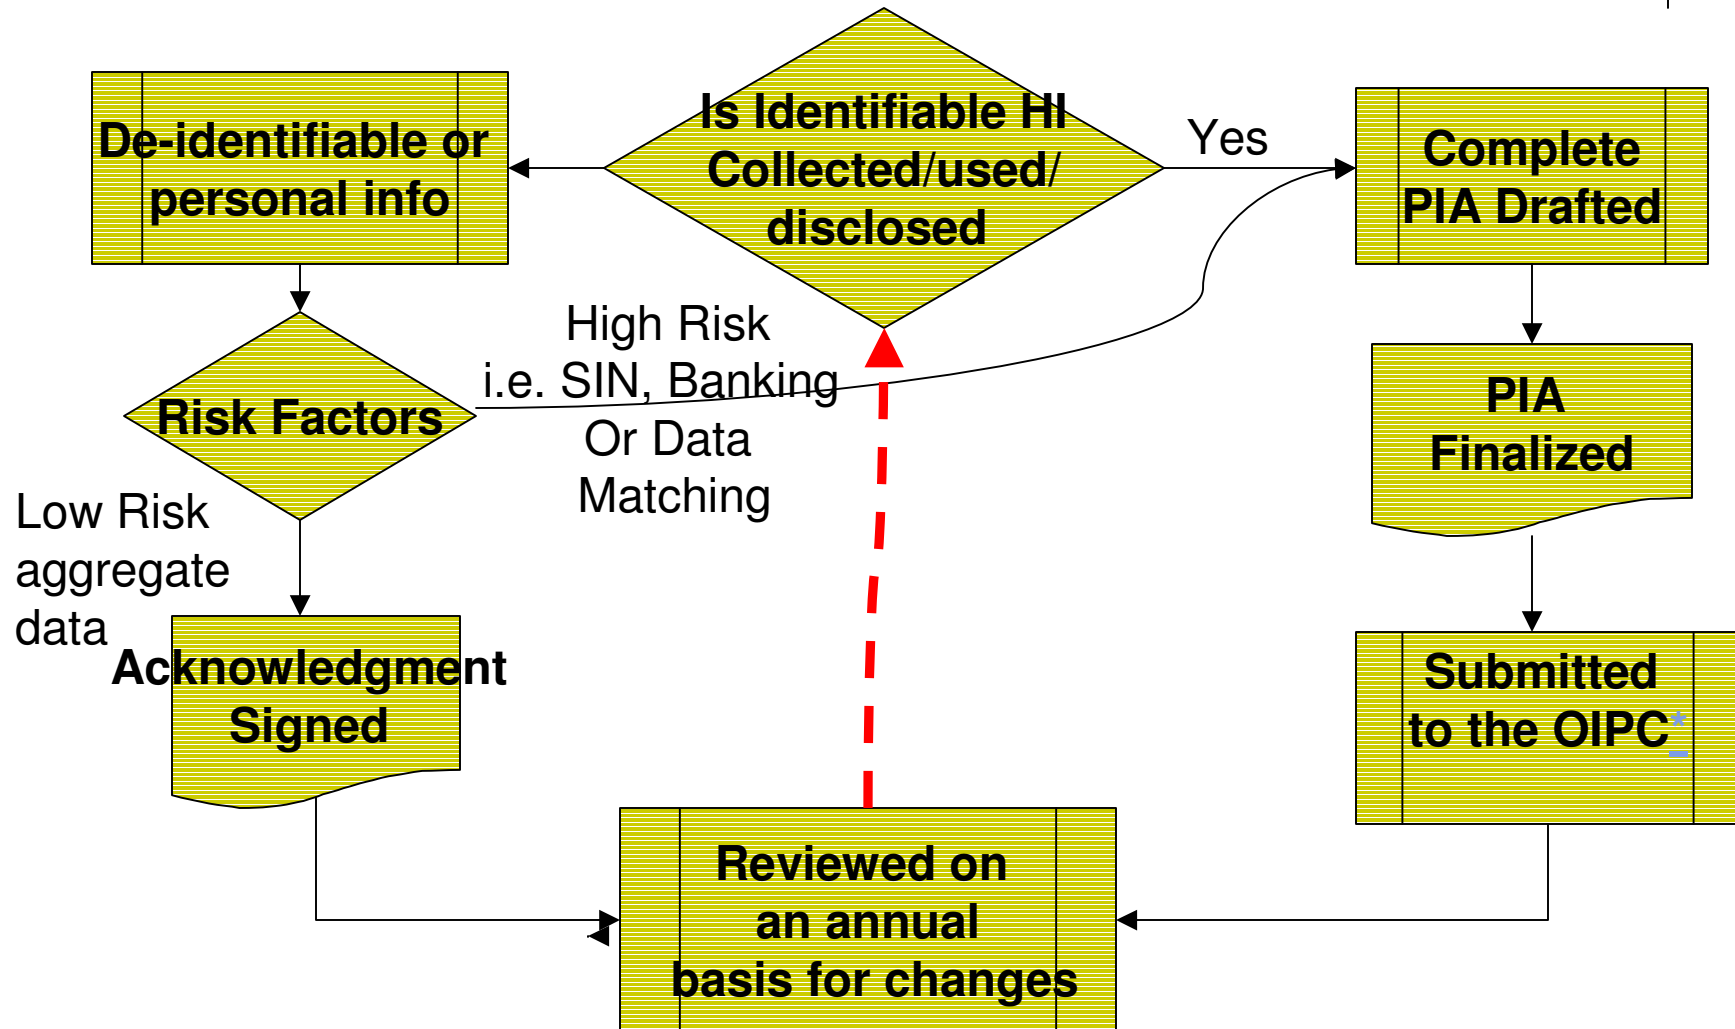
Is Identifiable HI Collected/used/ disclosed

De-identifiable or personal info

Yes

Complete PIA Drafted

Risk Factors

High Risk i.e. SIN, Banking Or Data Matching

PIA Finalized

Low Risk aggregate data

Acknowledgment Signed

Submitted to the OIPC*

Reviewed on an annual basis for changes